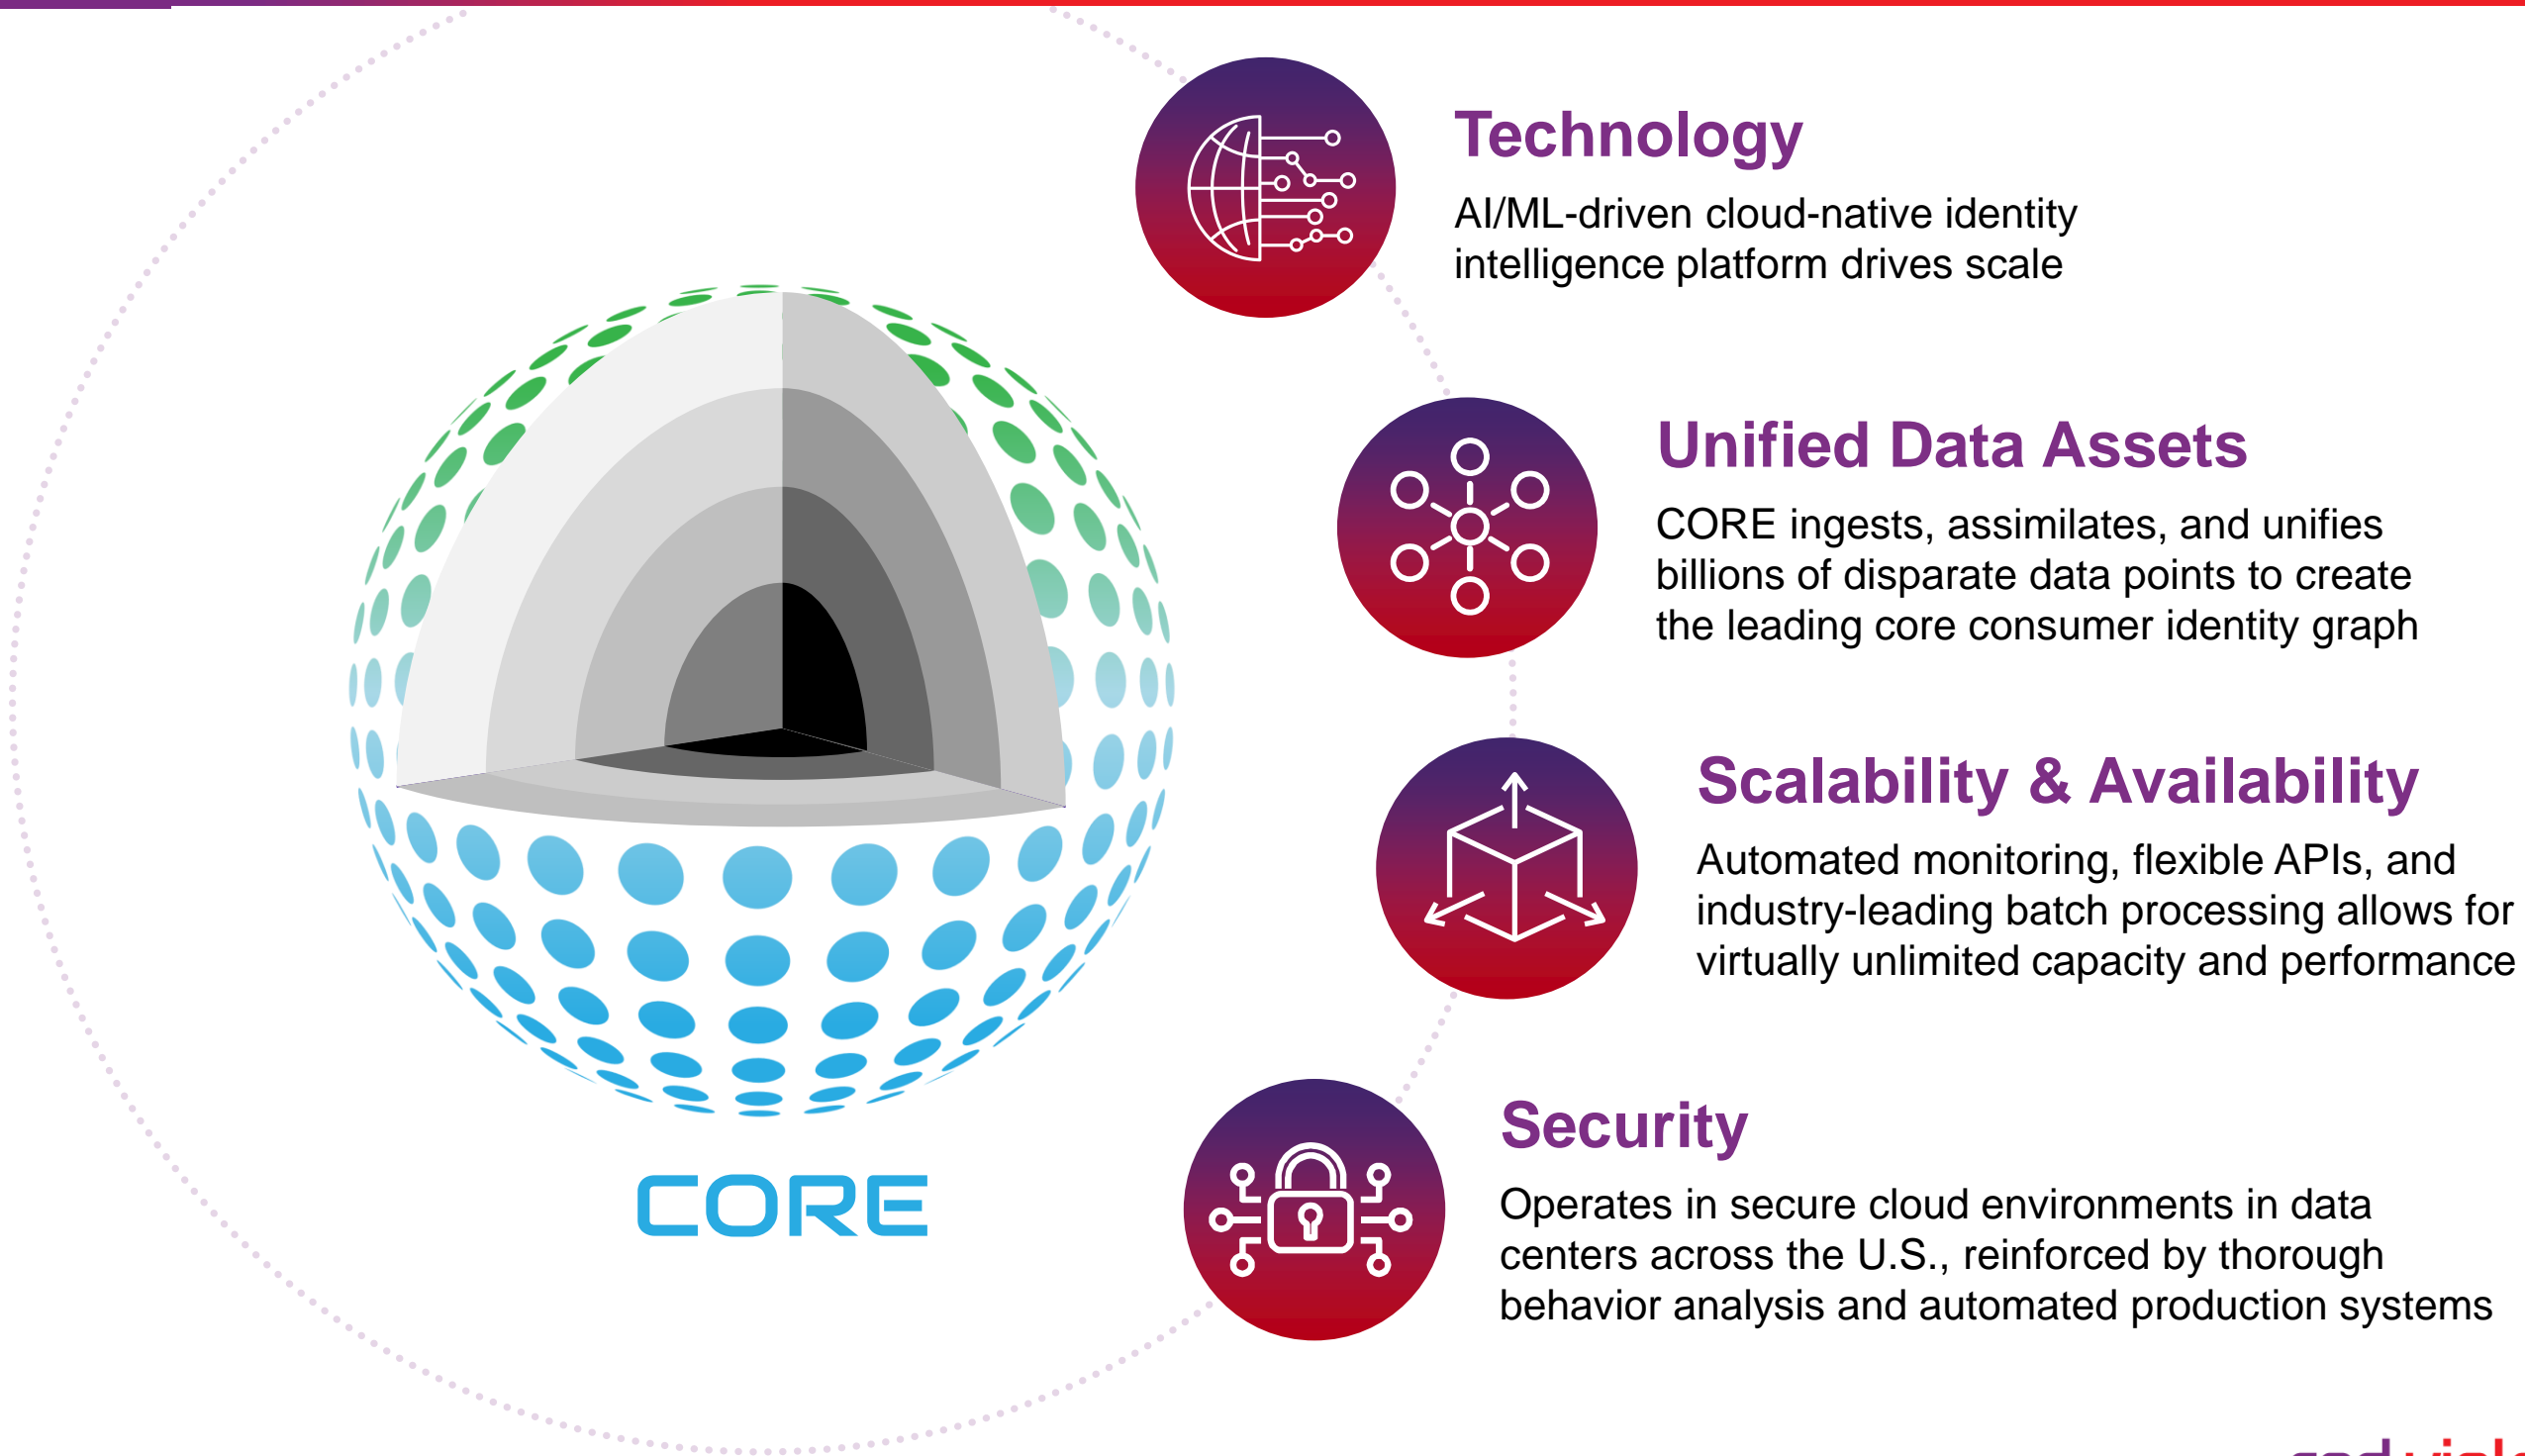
CORE

Technology

AI/ML-driven cloud-native identity intelligence platform drives scale

Unified Data Assets

CORE ingests, assimilates, and unifies billions of disparate data points to create the leading core consumer identity graph

Scalability & Availability

Automated monitoring, flexible APIs, and industry-leading batch processing allows for virtually unlimited capacity and performance

Security

Operates in secure cloud environments in data centers across the U.S., reinforced by thorough behavior analysis and automated production systems

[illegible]